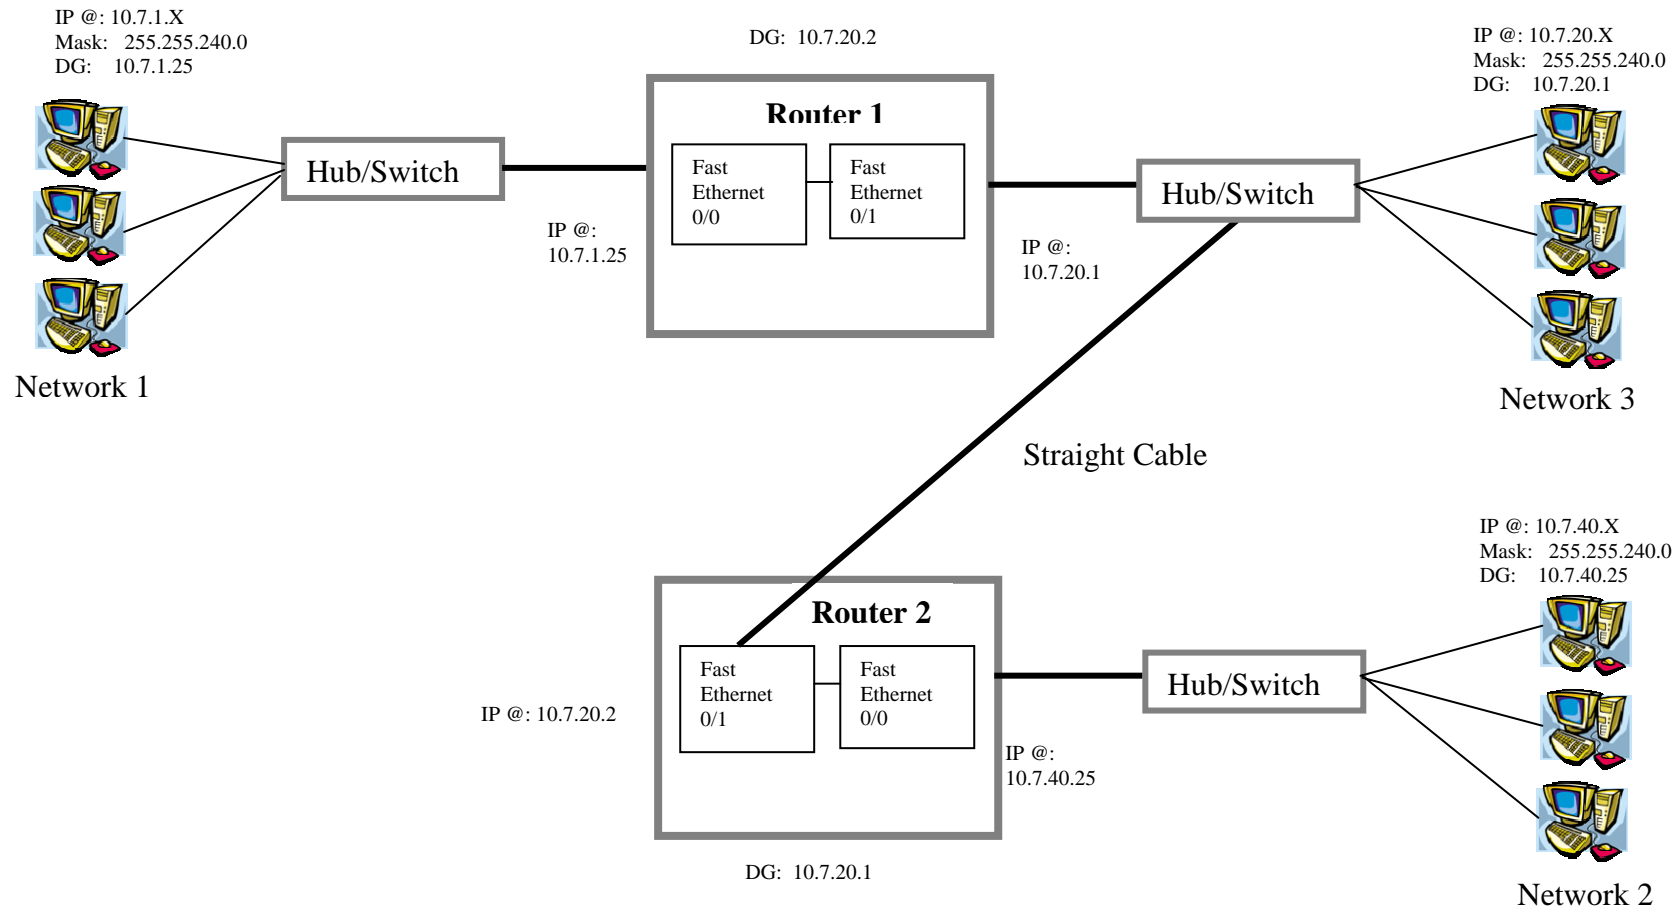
IP @: 10.7.1.X
Mask: 255.255.240.0
DG: 10.7.1.25

DG: 10.7.20.2

IP @: 10.7.20.X
Mask: 255.255.240.0
DG: 10.7.20.1

Router 1

Fast Ethernet 0/0

Fast Ethernet 0/1

Hub/Switch

Hub/Switch

IP @: 10.7.1.25

IP @: 10.7.20.1

Network 1

Network 3

Straight Cable

IP @: 10.7.40.X
Mask: 255.255.240.0
DG: 10.7.40.25

Router 2

Fast Ethernet 0/1

Fast Ethernet 0/0

Hub/Switch

IP @: 10.7.20.2

IP @: 10.7.40.25

DG: 10.7.20.1

Network 2